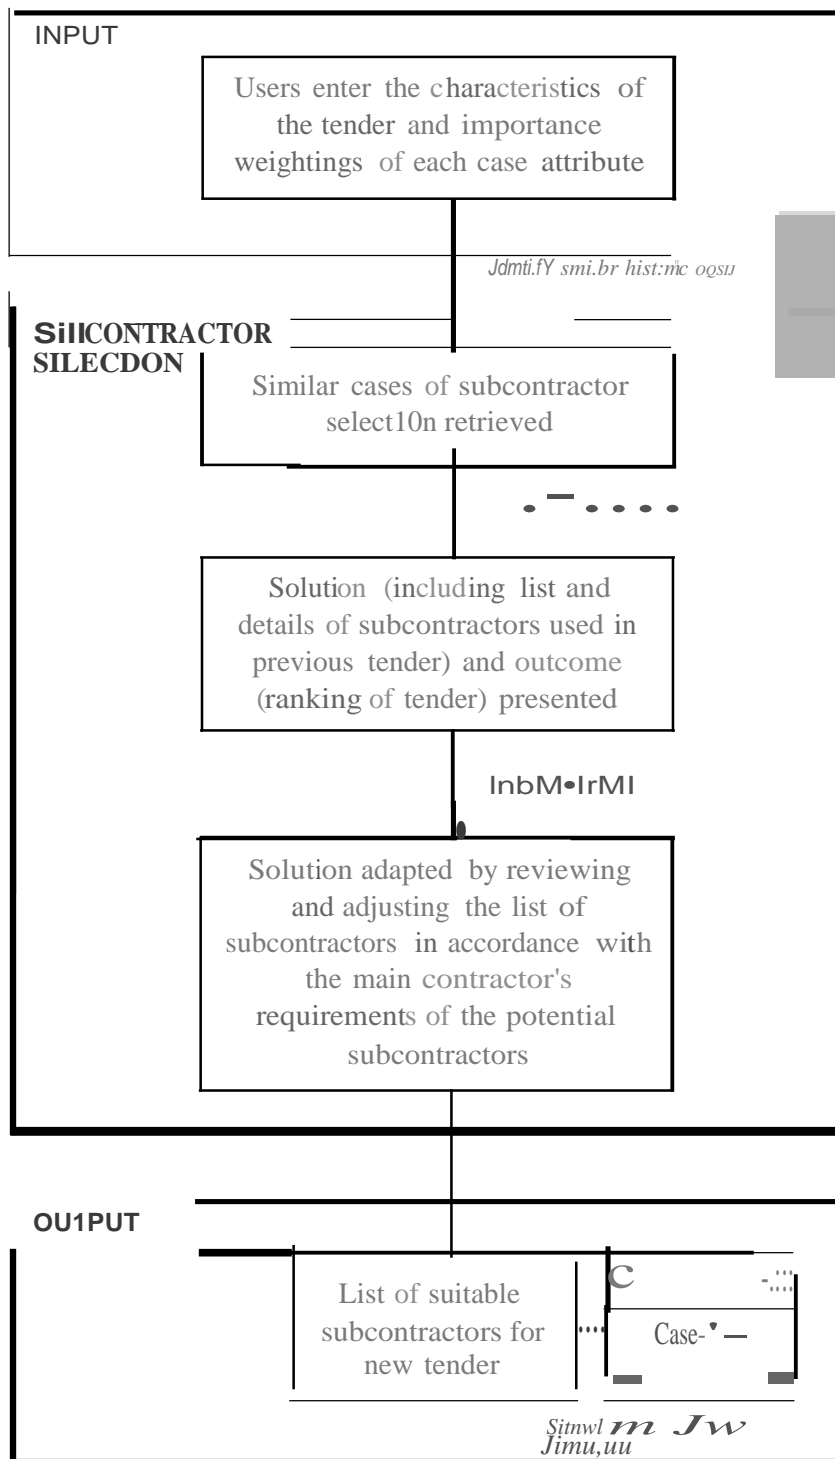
INPUT

Users enter the characteristics of the tender and importance weightings of each case attribute

Jdmti.fY smi.br hist:mc oqsu

SillCONTRACTOR SILECDON

Similar cases of subcontractor select10n retrieved

Solution (including list and details of subcontractors used in previous tender) and outcome (ranking of tender) presented

InbM•IrMI

Solution adapted by reviewing and adjusting the list of subcontractors in accordance with the main contractor's requirements of the potential subcontractors

OU1PUT

List of suitable subcontractors for new tender

C

Case-

Sitnwl m Jw Jimu,uu